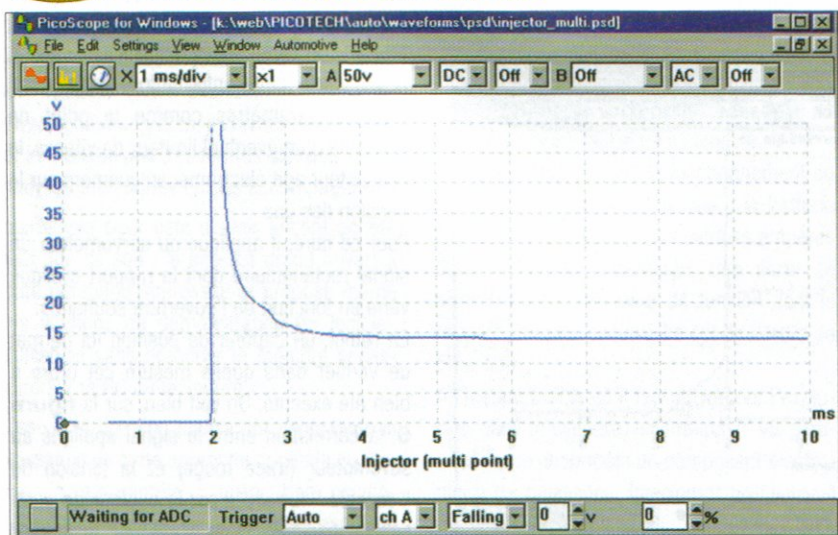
PicoScope for Windows - [k:\web\PICOTECH\auto\waveforms\psd\injector_multi.psd]
File Edit Settings View Window Automotive Help
X 1 ms/div x1 A 50v DC Off B Off AC Off
V
50
45
40
35
30
25
20
15
10
5
0
0 1 2 3 4 5 6 7 8 9 10
ms
Injector (multi point)
Waiting for ADC Trigger Auto ch A Falling 0 v 0 %